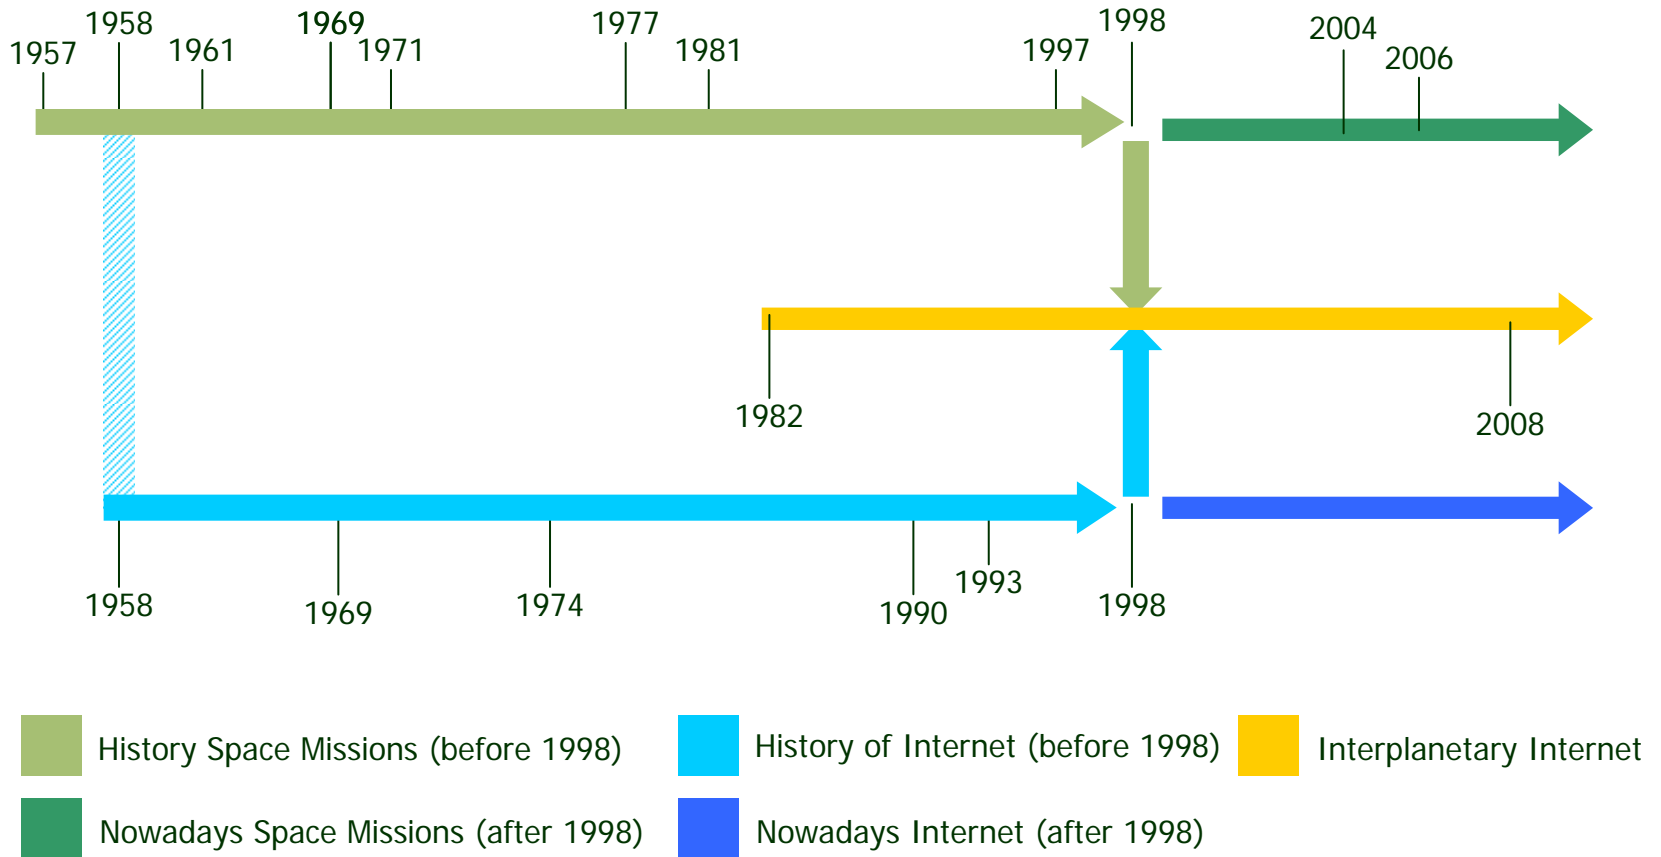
1957 1958 1961 1969 1971 1977 1981 1997 1998 2004 2006

1982 2008

1958 1969 1974 1990 1993 1998

History Space Missions (before 1998)
History of Internet (before 1998)
Interplanetary Internet
Nowadays Space Missions (after 1998)
Nowadays Internet (after 1998)